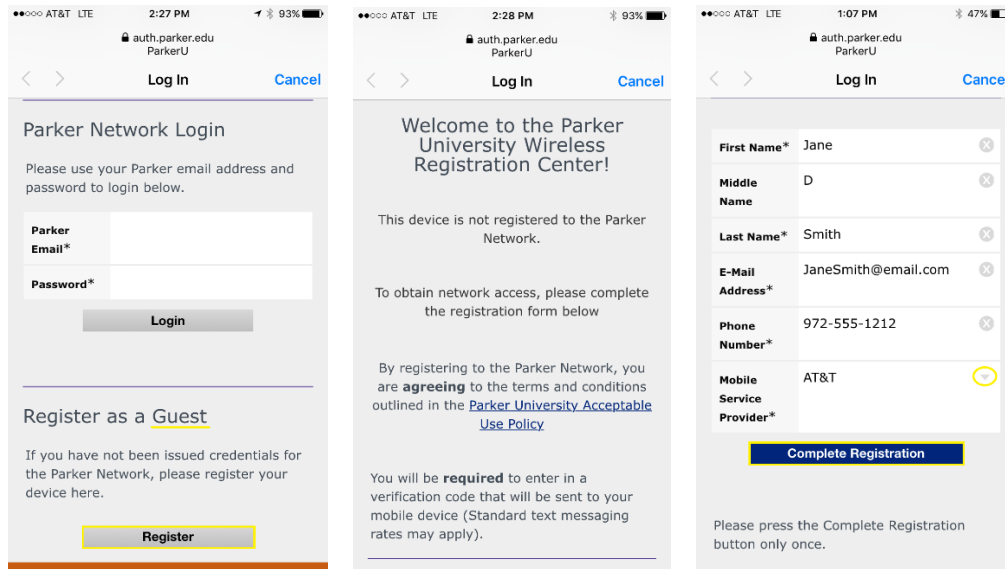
●●○○○ AT&T LTE 2:27 PM 93%
auth.parker.edu
ParkerU
Log In Cancel

Parker Network Login

Please use your Parker email address and password to login below.

Parker Email*
Password*
Login

Register as a Guest

If you have not been issued credentials for the Parker Network, please register your device here.

Register

●●○○○ AT&T LTE 2:28 PM 93%
auth.parker.edu
ParkerU
Log In Cancel

Welcome to the Parker University Wireless Registration Center!

This device is not registered to the Parker Network.

To obtain network access, please complete the registration form below

By registering to the Parker Network, you are **agreeing** to the terms and conditions outlined in the Parker University Acceptable Use Policy

You will be **required** to enter in a verification code that will be sent to your mobile device (Standard text messaging rates may apply).

●●○○○ AT&T LTE 1:07 PM 47%
auth.parker.edu
ParkerU
Log In Cance

First Name* Jane
Middle Name D
Last Name* Smith
E-Mail Address* JaneSmith@email.com
Phone Number* 972-555-1212
Mobile Service Provider* AT&T

Complete Registration

Please press the Complete Registration button only once.